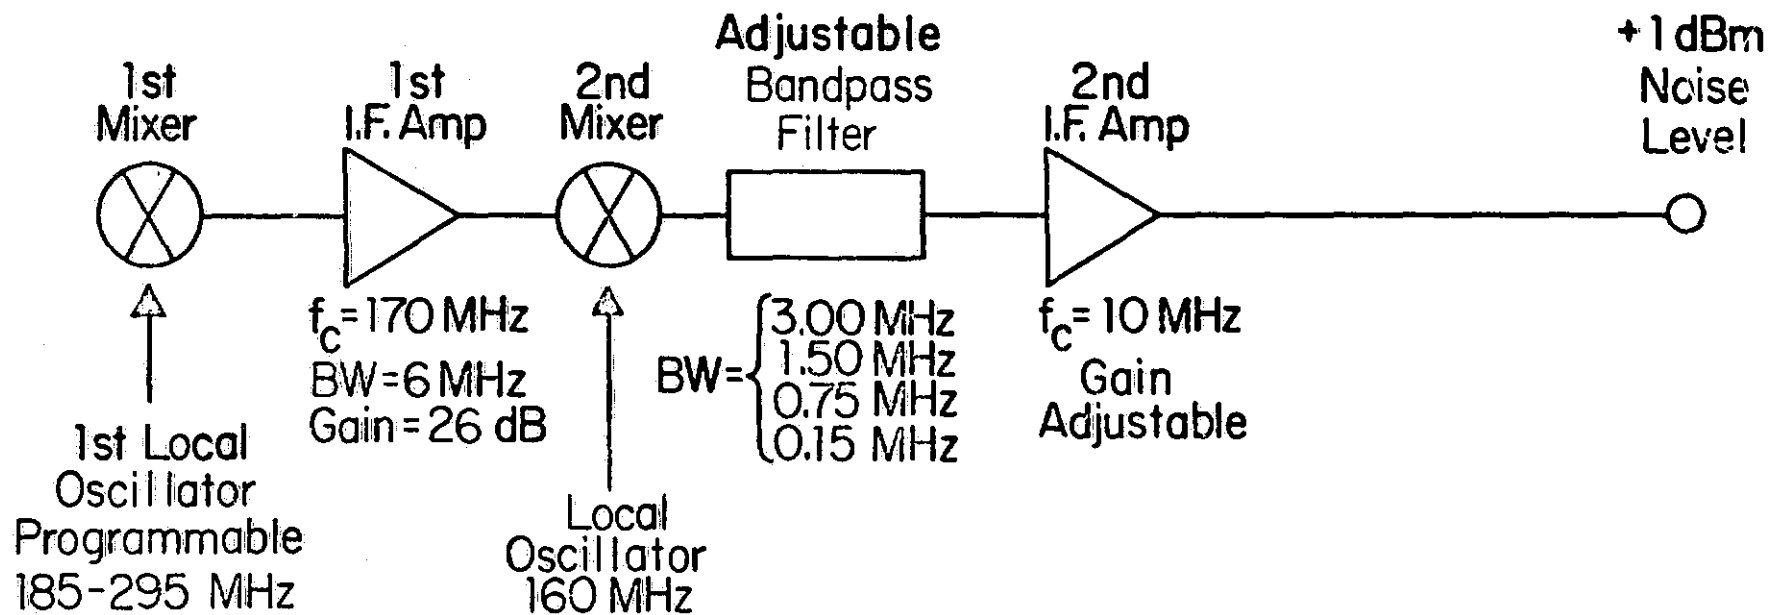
1st Mixer

1st I.F. Amp

2nd Mixer

Adjustable Bandpass Filter

2nd I.F. Amp

+1 dBm Noise Level

1st Local Oscillator Programmable 185-295 MHz

$f_c$=170 MHz
BW=6 MHz
Gain=26 dB

Local Oscillator 160 MHz

BW= 3.00 MHz, 1.50 MHz, 0.75 MHz, 0.15 MHz

$f_c$= 10 MHz
Gain Adjustable